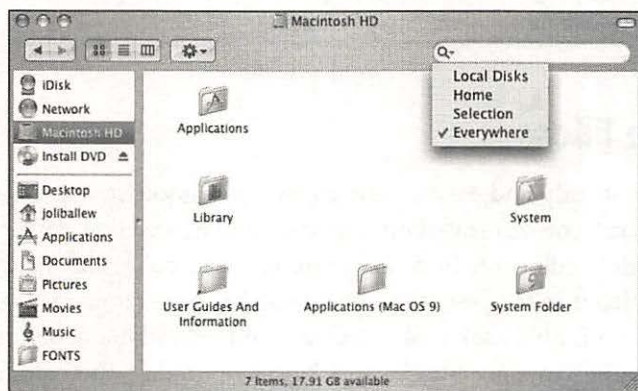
Macintosh HD

iDisk
Network
Macintosh HD
Install DVD
Desktop
joliballew
Applications
Documents
Pictures
Movies
Music
FONTS

Local Disks
Home
Selection
✓ Everywhere

Applications
Library
System
User Guides And Information
Applications (Mac OS 9)
System Folder

7 items, 17.91 GB available